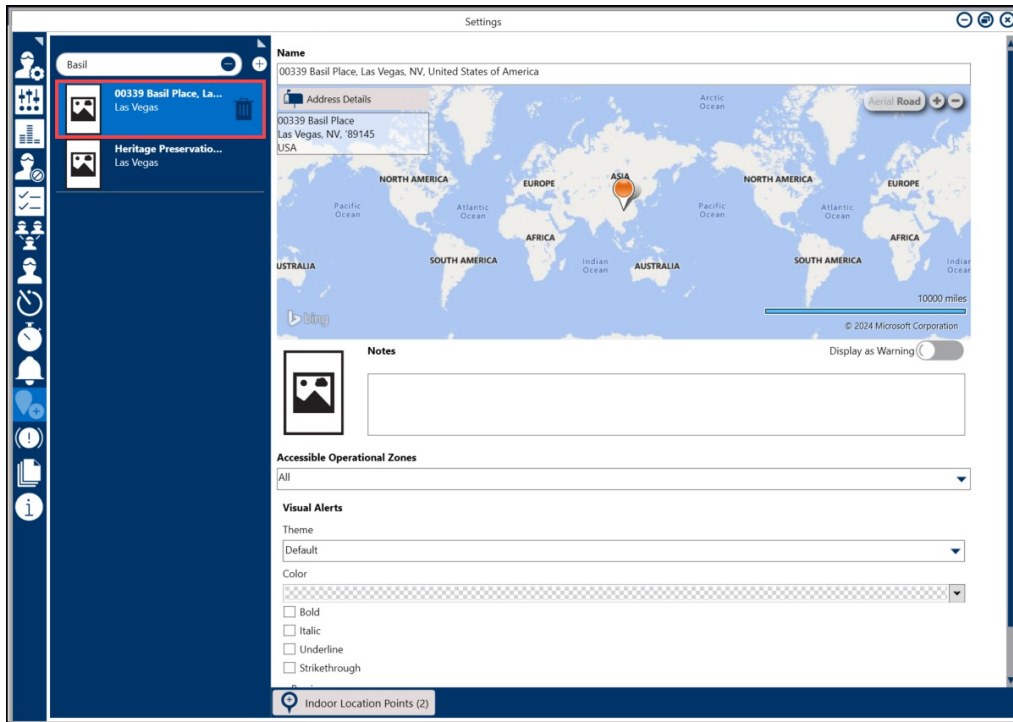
Settings

Basil

00339 Basil Place, La...
Las Vegas

Heritage Preservatio...
Las Vegas

Name

00339 Basil Place, Las Vegas, NV, United States of America

Address Details

00339 Basil Place
Las Vegas, NV, '89145
USA

Aerial Road

Arctic Ocean
NORTH AMERICA
EUROPE
ASIA
NORTH AMERICA
EUROPE
Pacific Ocean
Atlantic Ocean
Pacific Ocean
Atlantic Ocean
AFRICA
AFRICA
USTRALIA
SOUTH AMERICA
Indian Ocean
AUSTRALIA
SOUTH AMERICA
Indian Ocean

10000 miles
bing
© 2024 Microsoft Corporation

Notes

Display as Warning

Accessible Operational Zones

All

Visual Alerts

Theme

Default

Color

Bold
Italic
Underline
Strikethrough

Indoor Location Points (2)